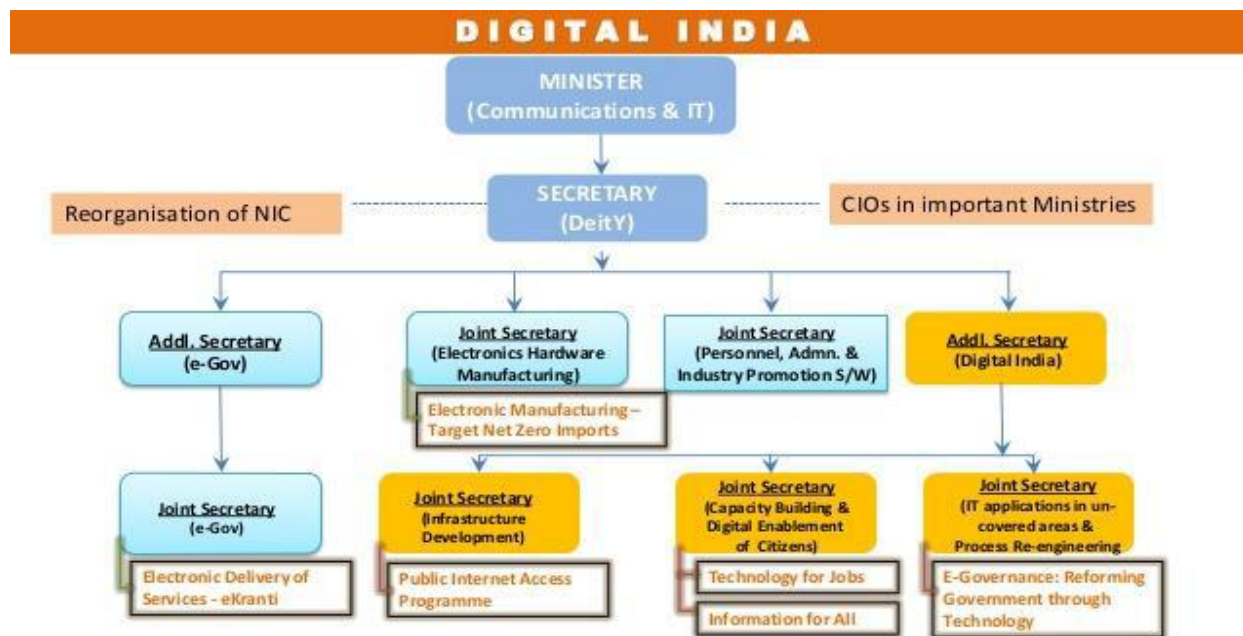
DIGITAL INDIA

MINISTER
(Communications & IT)

SECRETARY
(DeitY)

Reorganisation of NIC

CIOs in important Ministries

Addl. Secretary
(e-Gov)

Joint Secretary
(Electronics Hardware Manufacturing)

Electronic Manufacturing – Target Net Zero Imports

Joint Secretary
(Personnel, Admn. & Industry Promotion S/W)

Addl. Secretary
(Digital India)

Joint Secretary
(e-Gov)

Electronic Delivery of Services - eKranti

Joint Secretary
(Infrastructure Development)

Public Internet Access Programme

Joint Secretary
(Capacity Building & Digital Enablement of Citizens)

Technology for Jobs

Information for All

Joint Secretary
(IT applications in un-covered areas & Process Re-engineering

E-Governance: Reforming Government through Technology